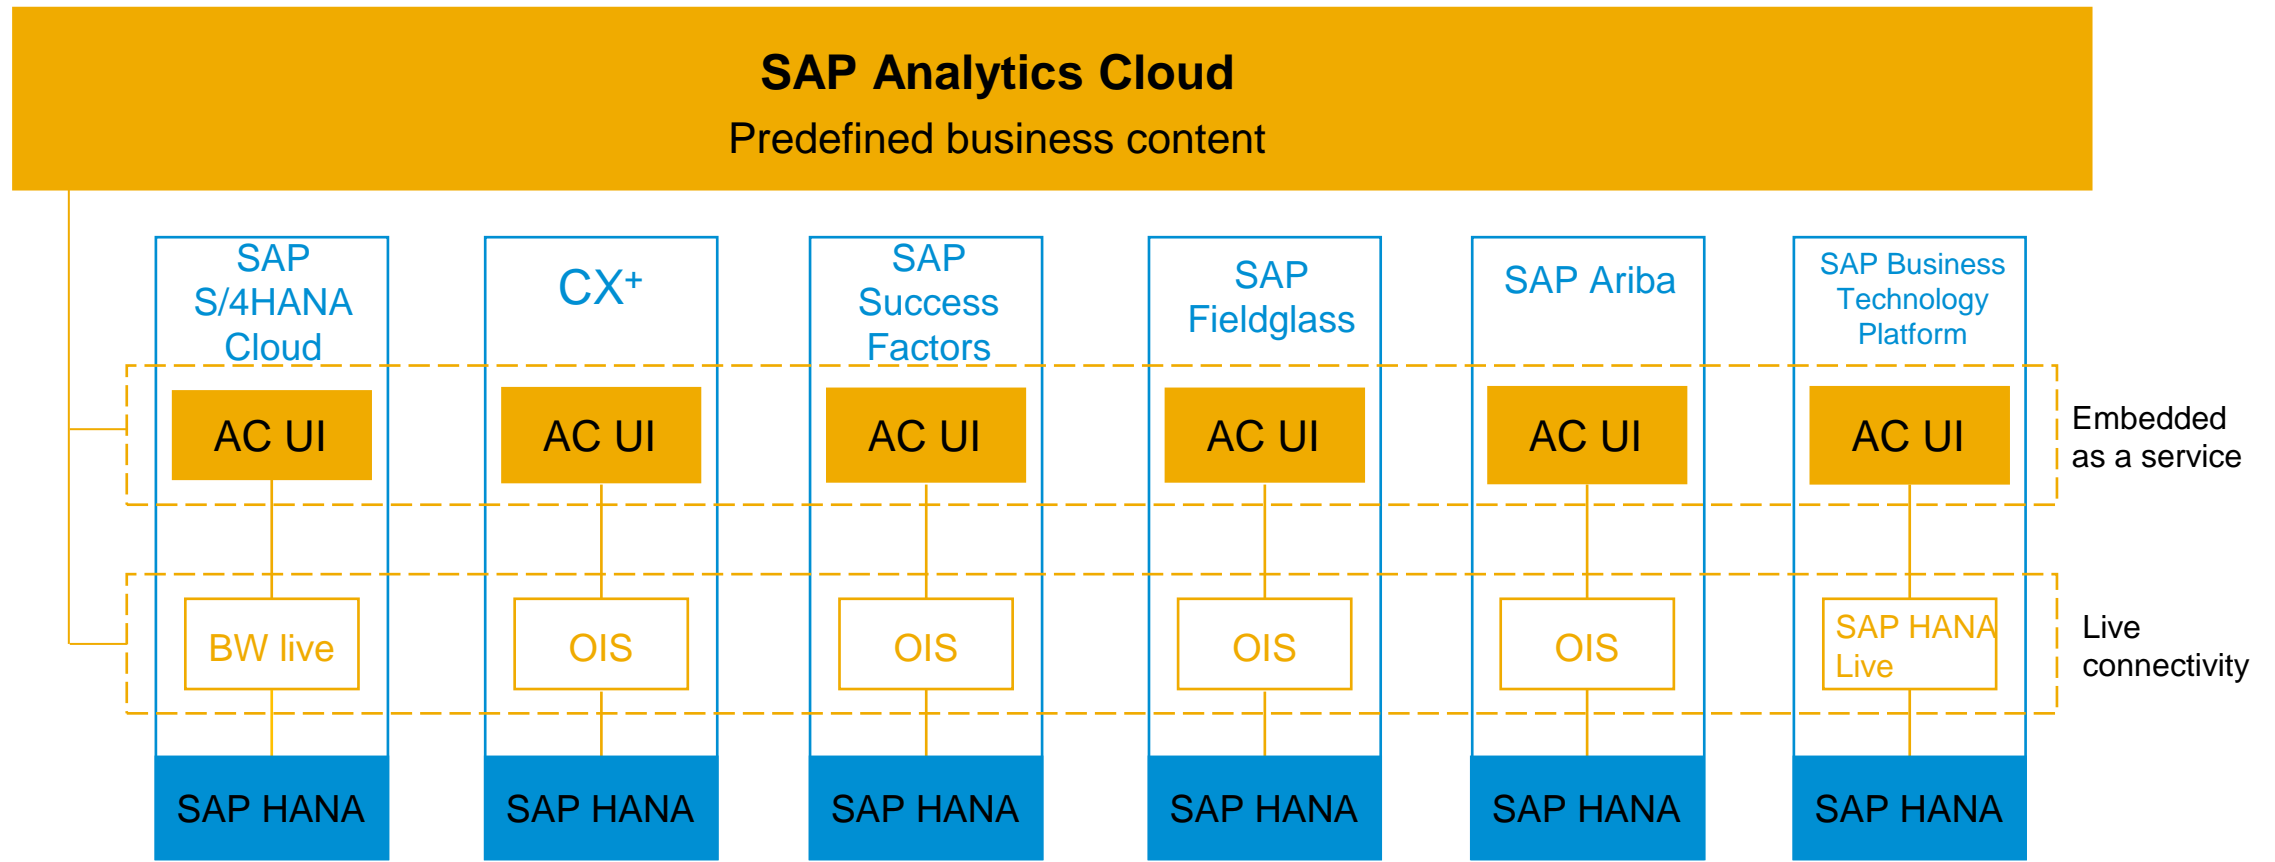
SAP Analytics Cloud
Predefined business content

SAP S/4HANA Cloud
AC UI
BW live
SAP HANA

$CX^+$
AC UI
OIS
SAP HANA

SAP Success Factors
AC UI
OIS
SAP HANA

SAP Fieldglass
AC UI
OIS
SAP HANA

SAP Ariba
AC UI
OIS
SAP HANA

SAP Business Technology Platform
AC UI
SAP HANA Live
SAP HANA

Embedded as a service

Live connectivity